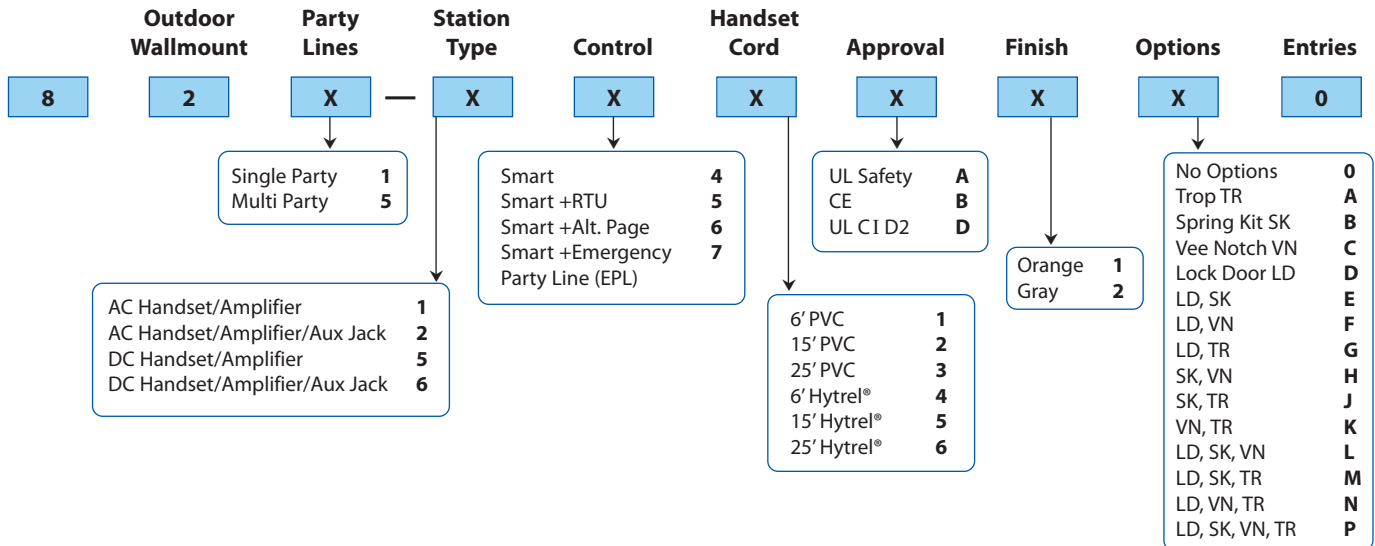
Outdoor Wallmount | Party Lines | Station Type | Control | Handset Cord | Approval | Finish | Options | Entries

8 | 2 | X — X | X | X | X | X | X | 0

| | |
|---|---|
| Single Party | 1 |
| Multi Party | 5 |

| | |
|---|---|
| AC Handset/Amplifier | 1 |
| AC Handset/Amplifier/Aux Jack | 2 |
| DC Handset/Amplifier | 5 |
| DC Handset/Amplifier/Aux Jack | 6 |

| | |
|---|---|
| Smart | 4 |
| Smart +RTU | 5 |
| Smart +Alt. Page | 6 |
| Smart +Emergency Party Line (EPL) | 7 |

| | |
|---|---|
| 6' PVC | 1 |
| 15' PVC | 2 |
| 25' PVC | 3 |
| 6' Hytrel® | 4 |
| 15' Hytrel® | 5 |
| 25' Hytrel® | 6 |

| | |
|---|---|
| UL Safety | A |
| CE | B |
| UL C I D2 | D |

| | |
|---|---|
| Orange | 1 |
| Gray | 2 |

| | |
|---|---|
| No Options | 0 |
| Trop TR | A |
| Spring Kit SK | B |
| Vee Notch VN | C |
| Lock Door LD | D |
| LD, SK | E |
| LD, VN | F |
| LD, TR | G |
| SK, VN | H |
| SK, TR | J |
| VN, TR | K |
| LD, SK, VN | L |
| LD, SK, TR | M |
| LD, VN, TR | N |
| LD, SK, VN, TR | P |